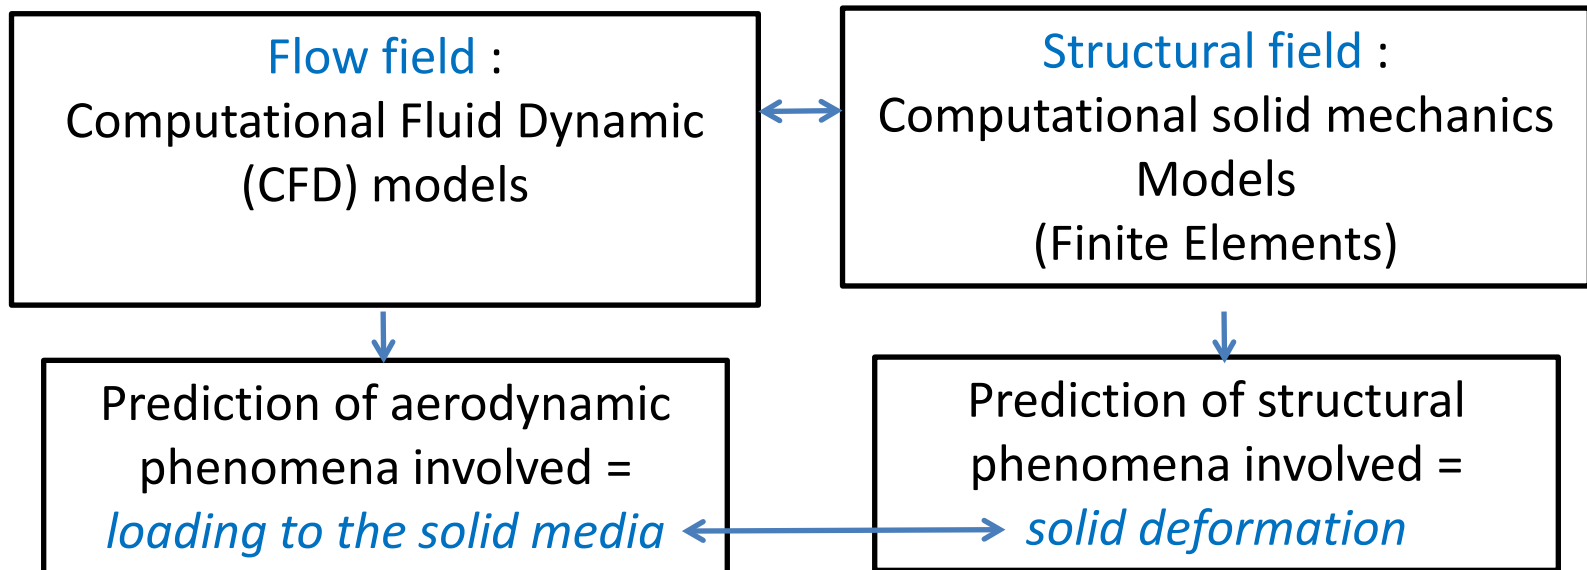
Flow field :
Computational Fluid Dynamic (CFD) models

Structural field :
Computational solid mechanics Models
(Finite Elements)

Prediction of aerodynamic phenomena involved =
loading to the solid media

Prediction of structural phenomena involved =
solid deformation